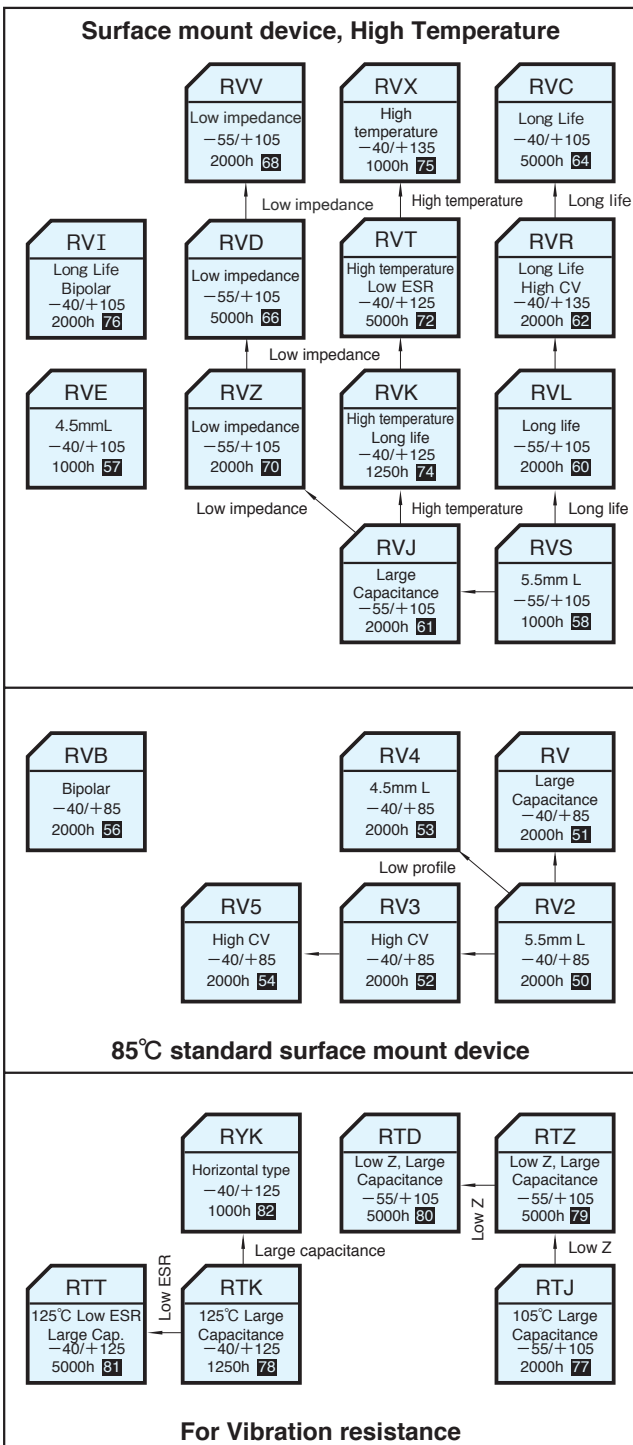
Surface mount device, High Temperature

RVV
Low impedance
−55/+105
2000h 68

RVX
High temperature
−40/+135
1000h 75

RVC
Long Life
−40/+105
5000h 64

Low impedance

High temperature

Long life

RVI
Long Life
Bipolar
−40/+105
2000h 76

RVD
Low impedance
−55/+105
5000h 66

RVT
High temperature
Low ESR
−40/+125
5000h 72

RVR
Long Life
High CV
−40/+135
2000h 62

Low impedance

RVE
4.5mmL
−40/+105
1000h 57

RVZ
Low impedance
−55/+105
2000h 70

RVK
High temperature
Long life
−40/+125
1250h 74

RVL
Long life
−55/+105
2000h 60

Low impedance

High temperature

Long life

RVJ
Large
Capacitance
−55/+105
2000h 61

RVS
5.5mm L
−55/+105
1000h 58

RVB
Bipolar
−40/+85
2000h 56

RV4
4.5mm L
−40/+85
2000h 53

RV
Large
Capacitance
−40/+85
2000h 51

Low profile

RV5
High CV
−40/+85
2000h 54

RV3
High CV
−40/+85
2000h 52

RV2
5.5mm L
−40/+85
2000h 50

85℃ standard surface mount device

RYK
Horizontal type
−40/+125
1000h 82

RTD
Low Z, Large
Capacitance
−55/+105
5000h 80

RTZ
Low Z, Large
Capacitance
−55/+105
5000h 79

Large capacitance

Low Z

Low Z

Low ESR

RTT
125℃ Low ESR
Large Cap.
−40/+125
5000h 81

RTK
125℃ Large
Capacitance
−40/+125
1250h 78

RTJ
105℃ Large
Capacitance
−55/+105
2000h 77

For Vibration resistance